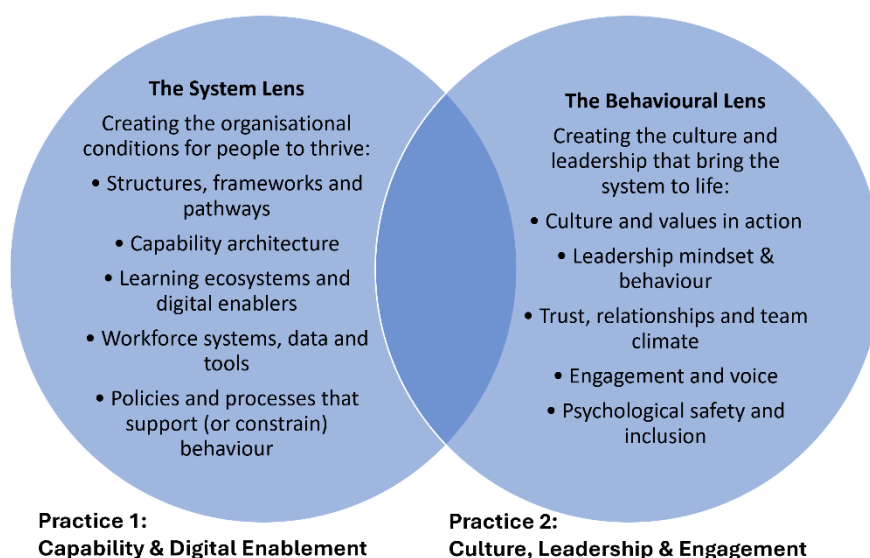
The System Lens

Creating the organisational conditions for people to thrive:

• Structures, frameworks and pathways

• Capability architecture

• Learning ecosystems and digital enablers

• Workforce systems, data and tools

• Policies and processes that support (or constrain) behaviour

The Behavioural Lens

Creating the culture and leadership that bring the system to life:

• Culture and values in action

• Leadership mindset & behaviour

• Trust, relationships and team climate

• Engagement and voice

• Psychological safety and inclusion

Practice 1:
Capability & Digital Enablement

Practice 2:
Culture, Leadership & Engagement